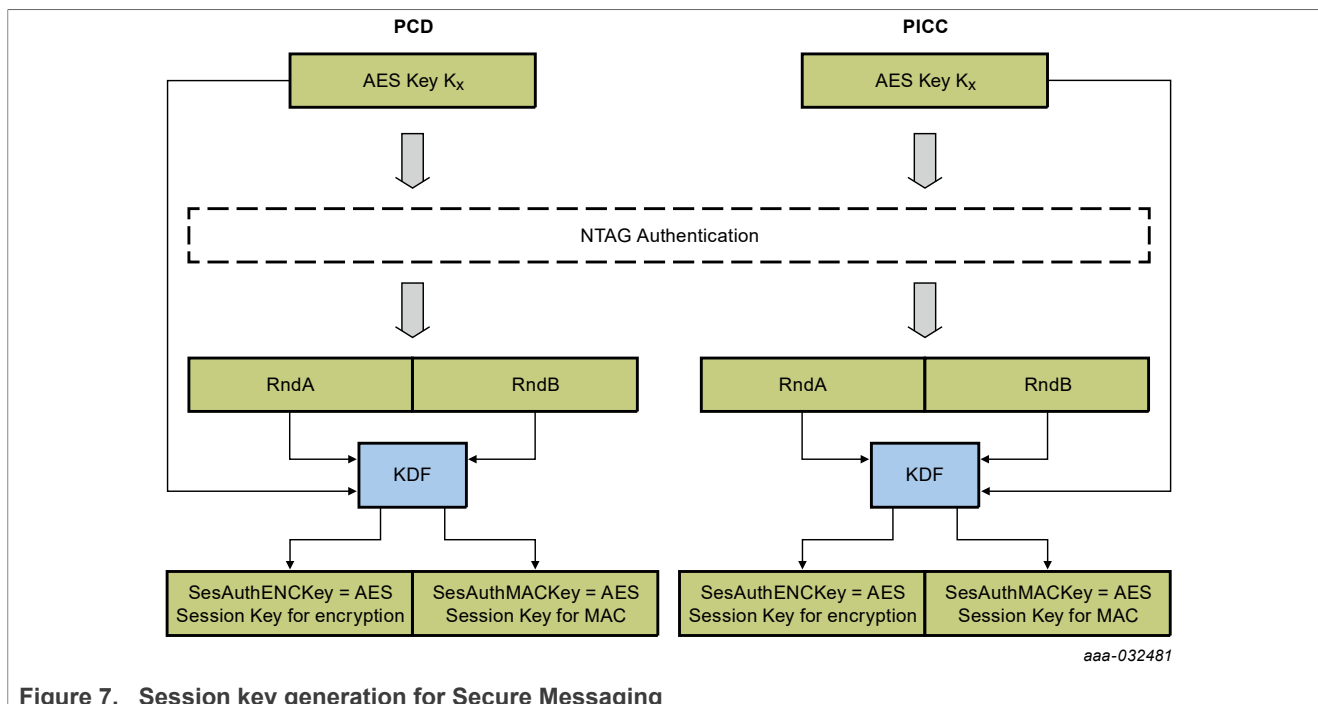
PCD

PICC

AES Key $K_X$

AES Key $K_X$

NTAG Authentication

RndA

RndB

RndA

RndB

KDF

KDF

SesAuthENCKey = AES Session Key for encryption

SesAuthMACKey = AES Session Key for MAC

SesAuthENCKey = AES Session Key for encryption

SesAuthMACKey = AES Session Key for MAC

aaa-032481

Figure 7. Session key generation for Secure Messaging